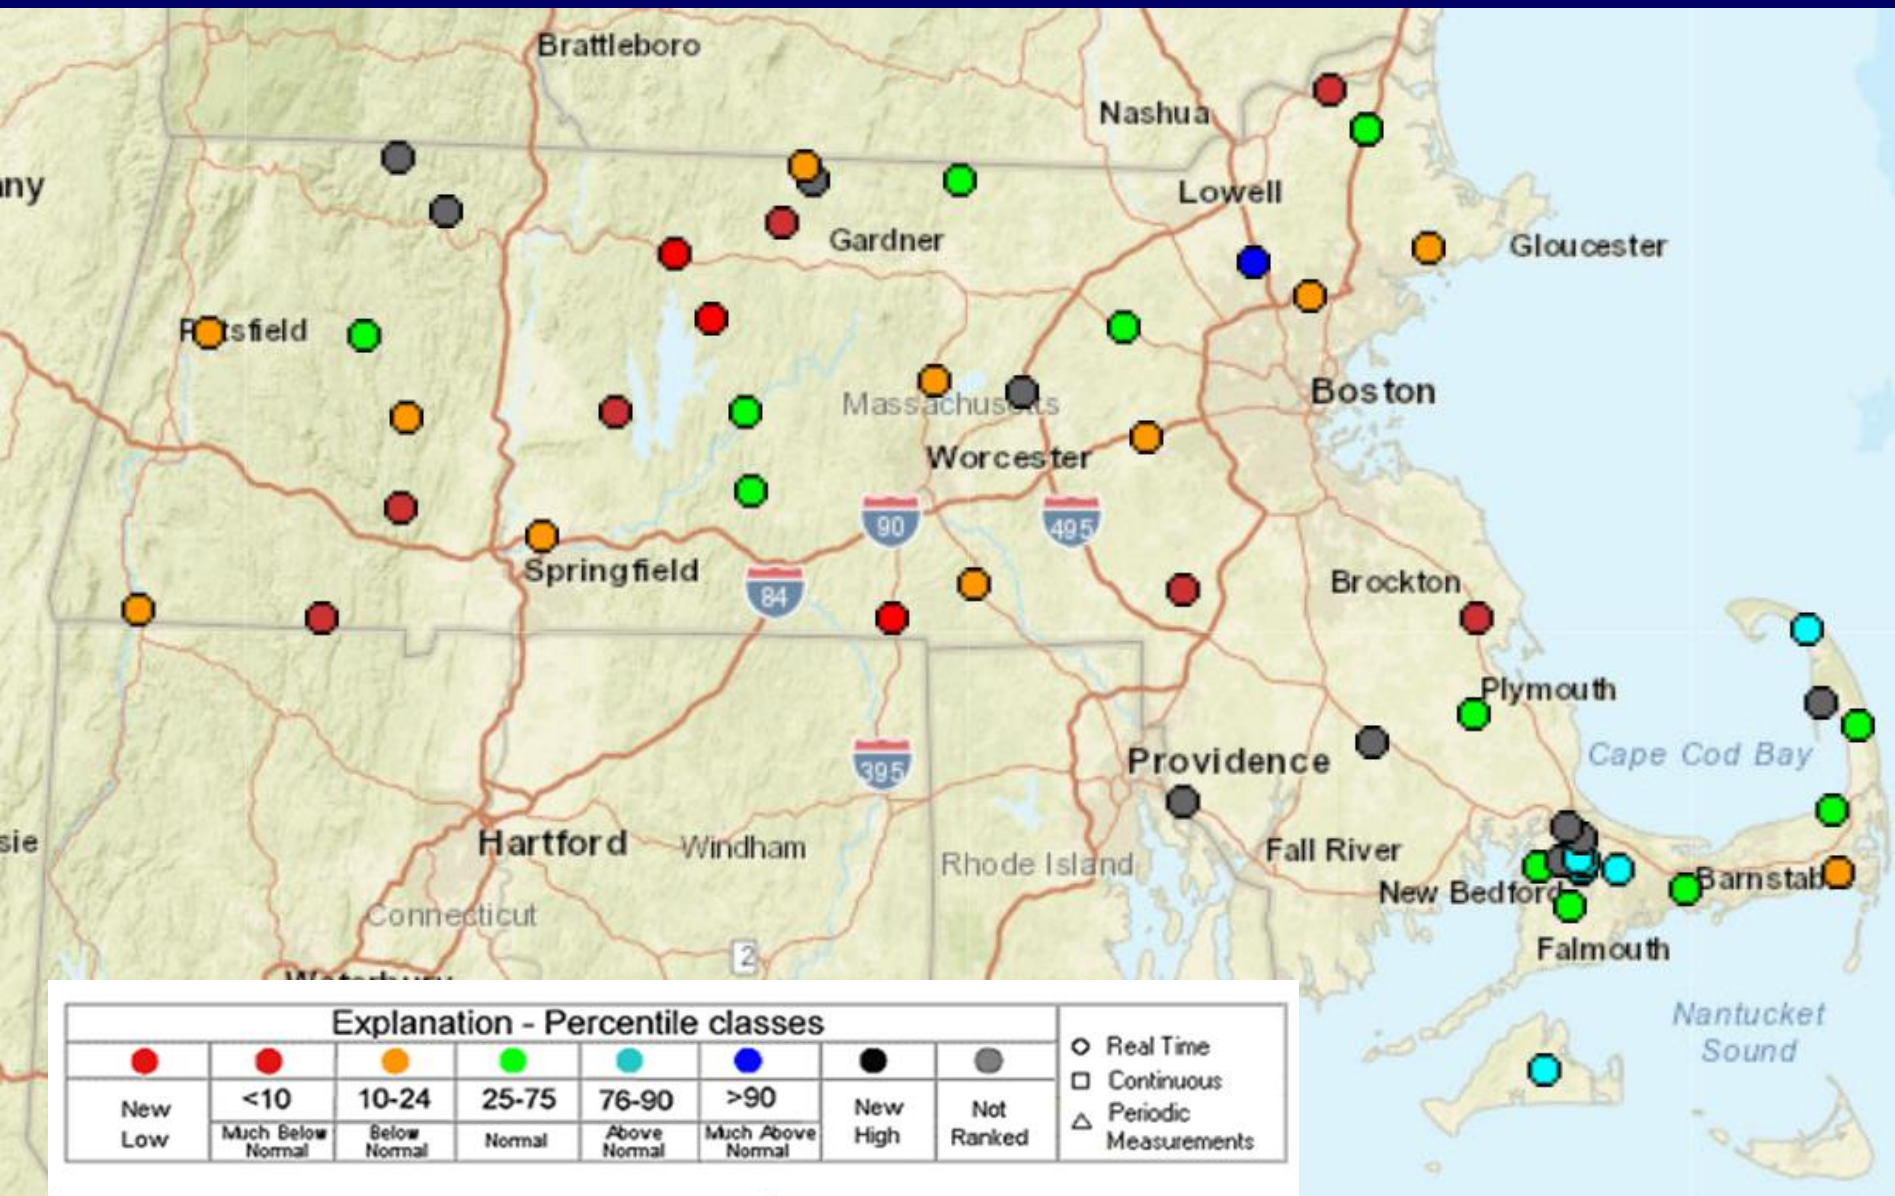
Brattleboro
Nashua
Lowell
Gloucester
any
Gardner
Pittsfield
Massachusetts
Boston
Worcester
90
495
Springfield
84
Brockton
Plymouth
Cape Cod Bay
395
Providence
sie
Hartford
Windham
Rhode Island
Fall River
New Bedford
Barnstable
Connecticut
Falmouth
2
Waterbury
Nantucket Sound

| Explanation - Percentile classes | | | | | | | |
|---|---|---|---|---|---|---|---|
| New Low | <10 Much Below Normal | 10-24 Below Normal | 25-75 Normal | 76-90 Above Normal | >90 Much Above Normal | New High | Not Ranked |

Real Time
Continuous
Periodic Measurements